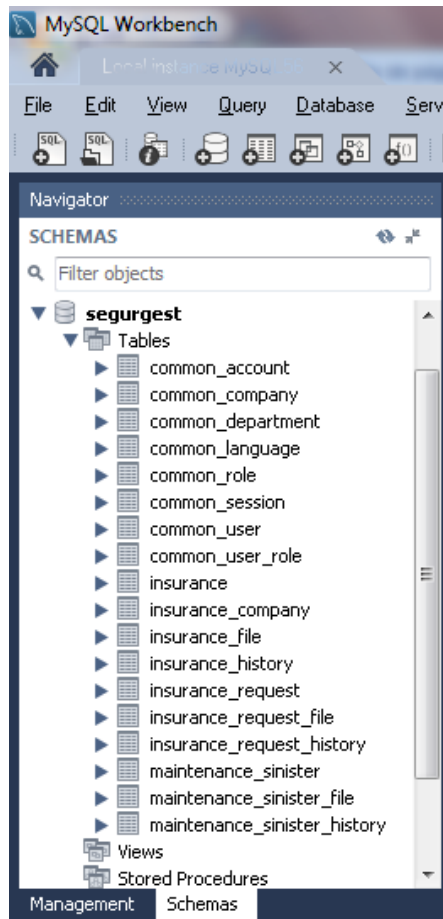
MySQL Workbench
Local instance MySQ ×
File Edit View Query Database Serv
SQL SQL
Navigator
SCHEMAS
Filter objects
segurgest
Tables
common_account
common_company
common_department
common_language
common_role
common_session
common_user
common_user_role
insurance
insurance_company
insurance_file
insurance_history
insurance_request
insurance_request_file
insurance_request_history
maintenance_sinister
maintenance_sinister_file
maintenance_sinister_history
Views
Stored Procedures
Management Schemas